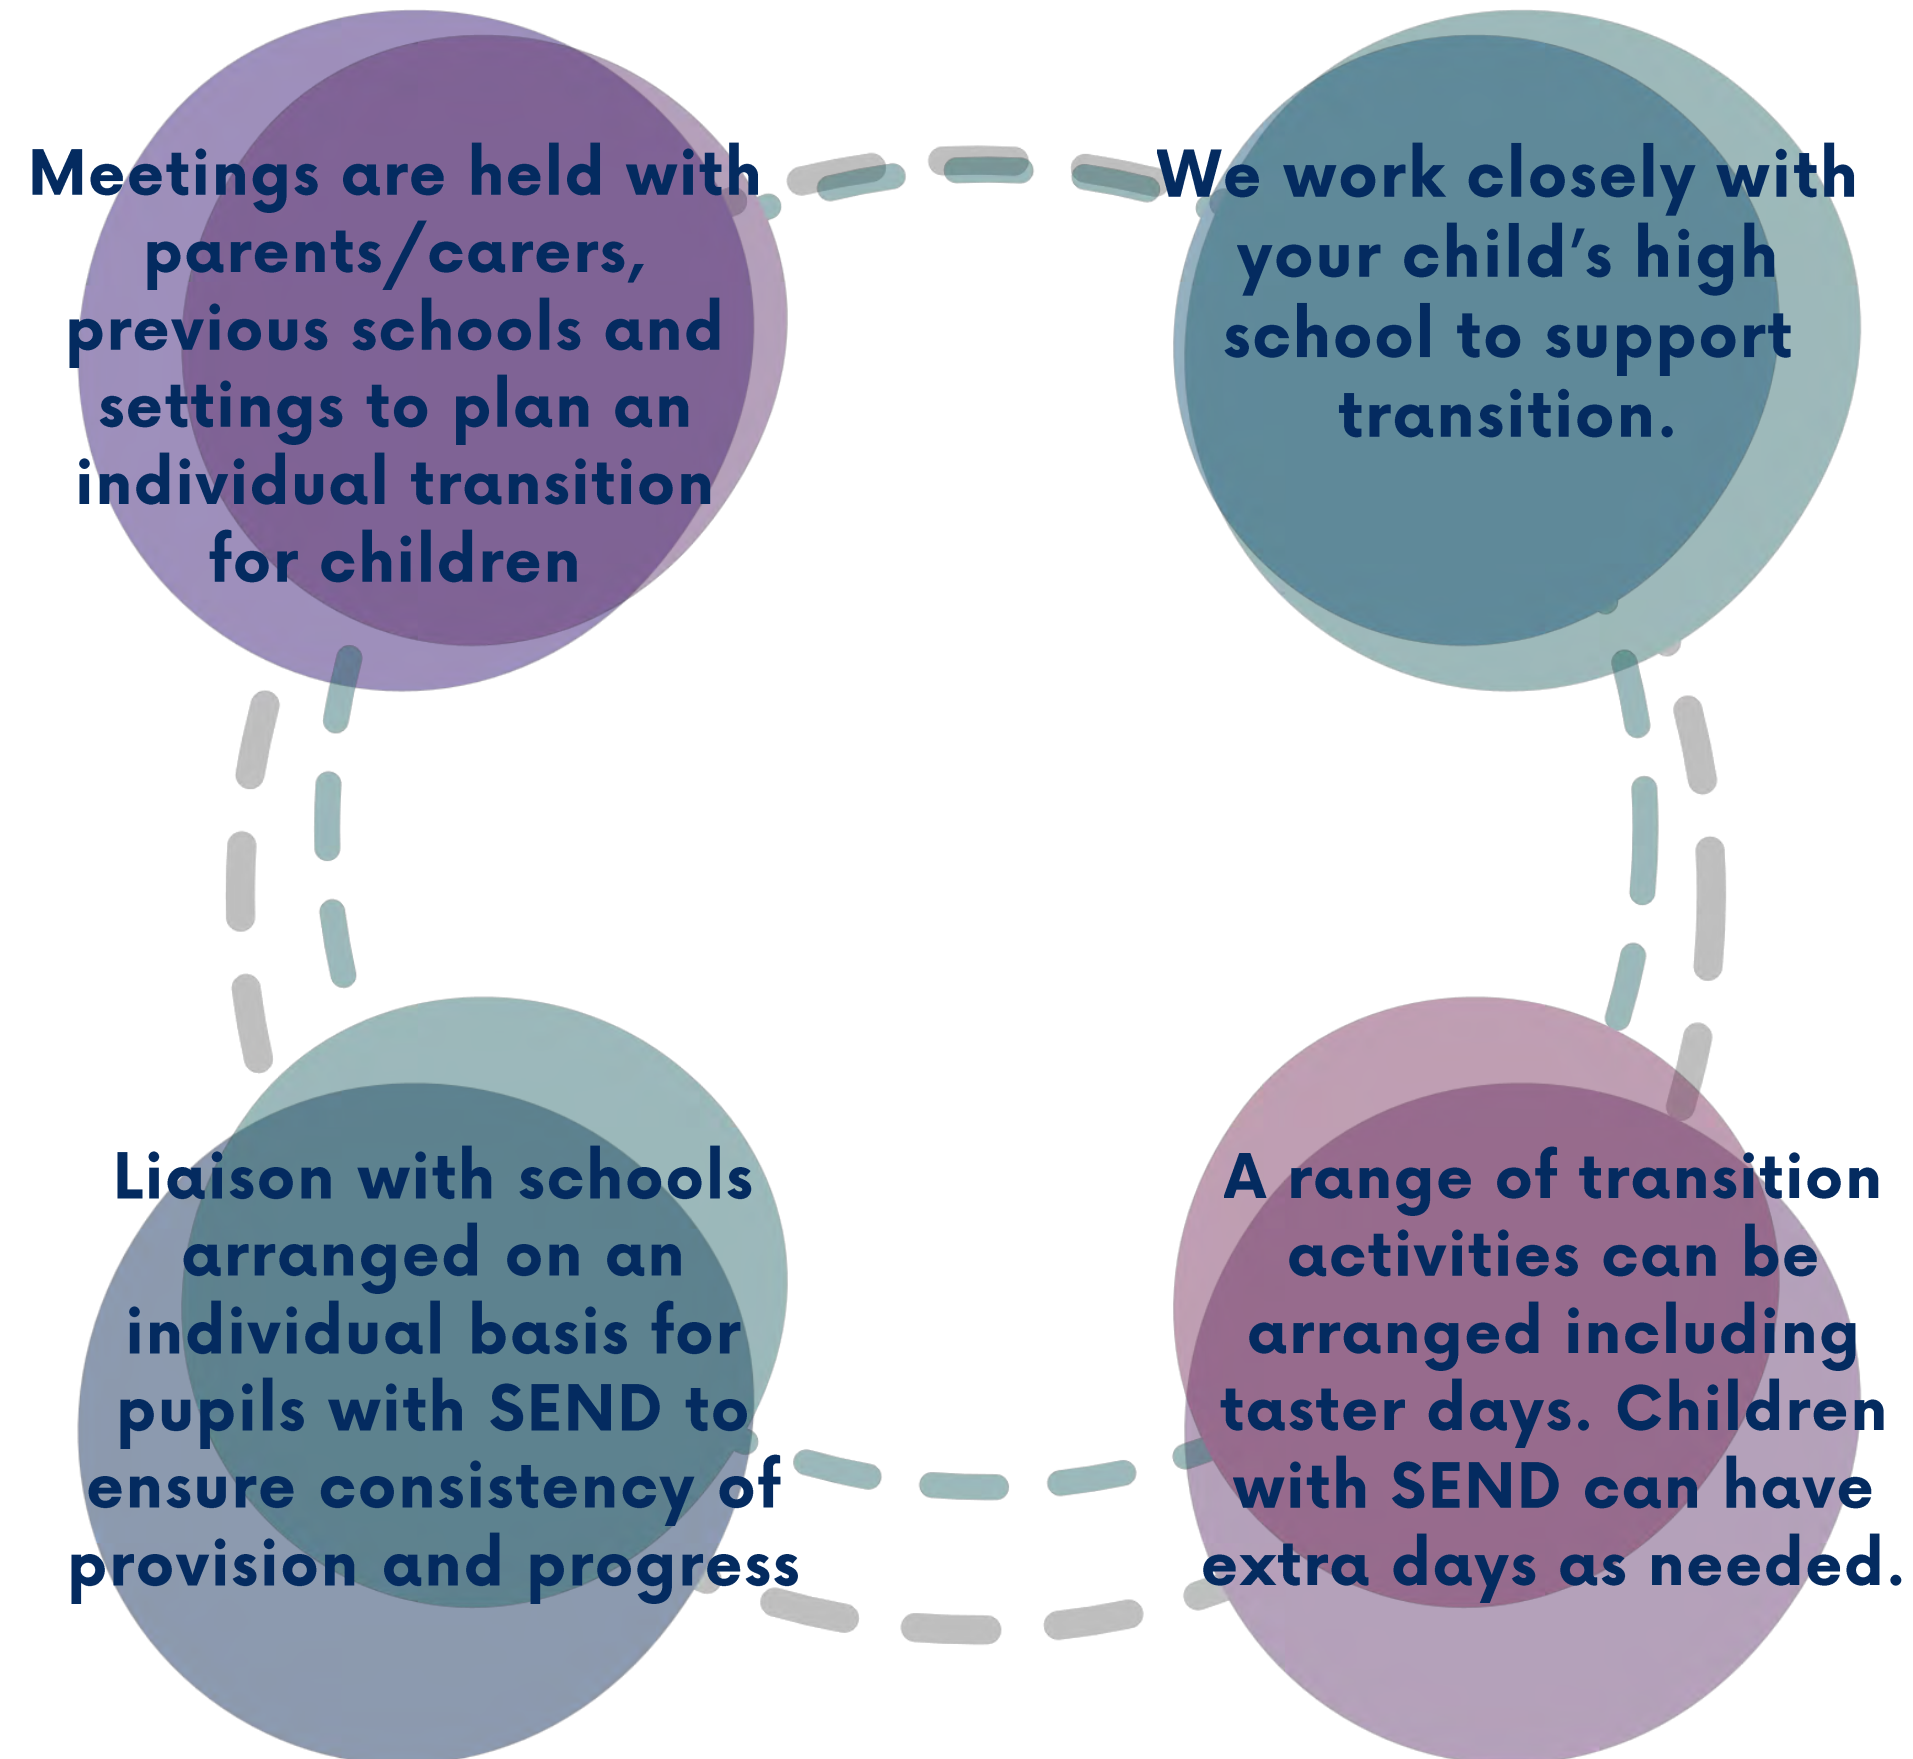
Meetings are held with parents/carers, previous schools and settings to plan an individual transition for children

We work closely with your child’s high school to support transition.

Liaison with schools arranged on an individual basis for pupils with SEND to ensure consistency of provision and progress

A range of transition activities can be arranged including taster days. Children with SEND can have extra days as needed.